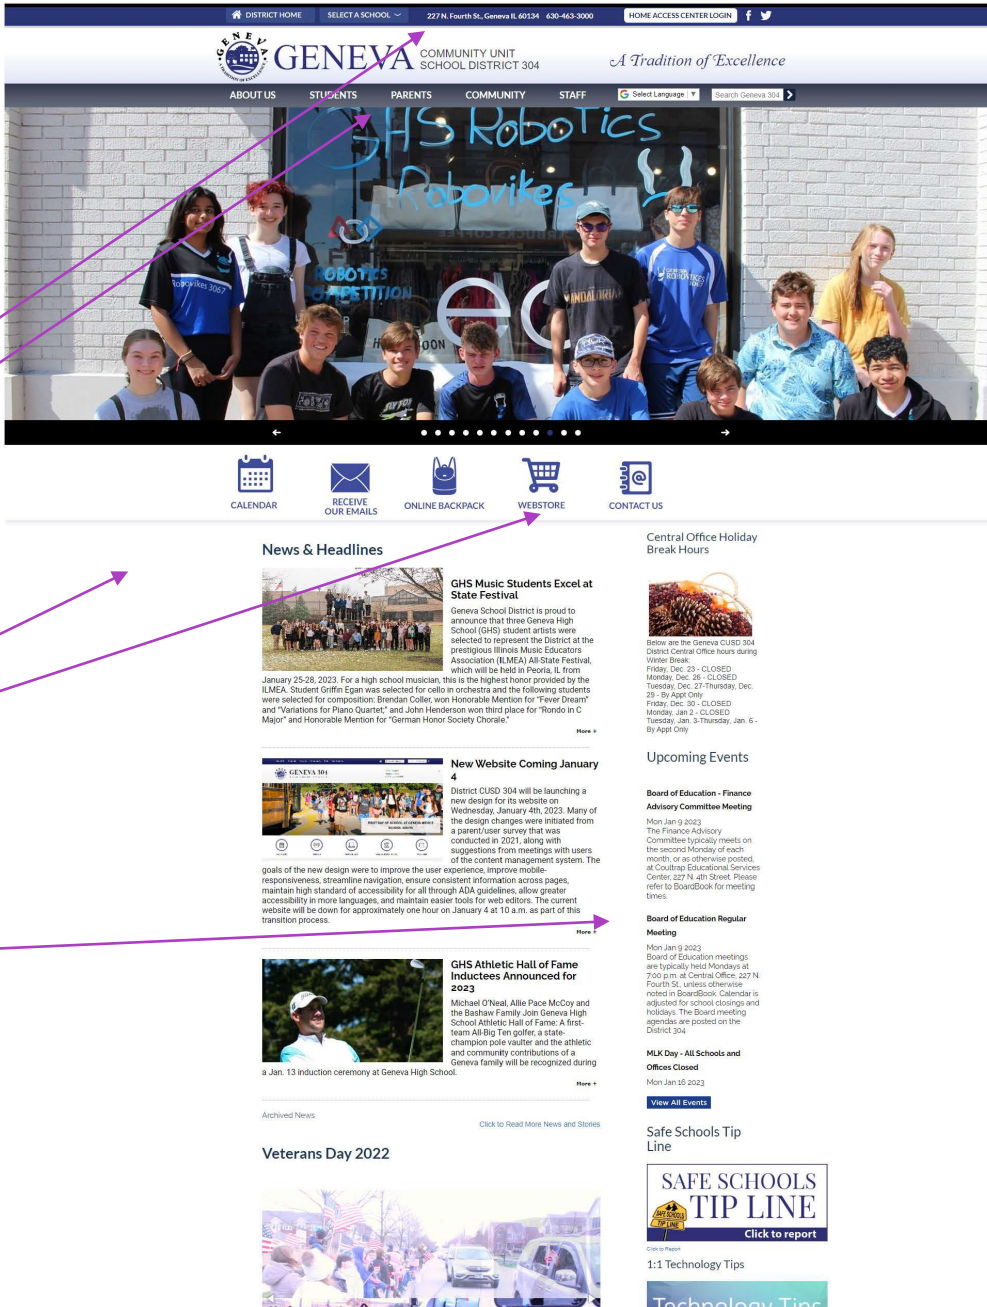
DISTRICT HOME SELECT A SCHOOL 227 N. Fourth St., Geneva IL 60134 630-463-3000 HOME ACCESS CENTER LOGIN

GENEVA COMMUNITY UNIT SCHOOL DISTRICT 304

A Tradition of Excellence

ABOUT US STUDENTS PARENTS COMMUNITY STAFF Select Language Search Geneva 304

GHS RoboTics Robovikes ROBOTICS COMPETITION

CALENDAR RECEIVE OUR EMAILS ONLINE BACKPACK WEBSTORE CONTACT US

News & Headlines

GHS Music Students Excel at State Festival

Geneva School District is proud to announce that three Geneva High School (GHS) student artists were selected to represent the District at the prestigious Illinois Music Educators Association (ILMEA) All-State Festival, which will be held in Peoria, IL from January 25-28, 2023. For a high school musician, this is the highest honor provided by the ILMEA. Student Griffin Egan was selected for cello in orchestra and the following students were selected for composition: Brendan Coller, won Honorable Mention for "Fever Dream" and "Variations for Piano Quartet," and John Henderson won third place for "Rondo in C Major" and Honorable Mention for "German Honor Society Chorale."

More +

New Website Coming January 4

District CUSD 304 will be launching a new design for its website on Wednesday, January 4th, 2023. Many of the design changes were initiated from a parent/user survey that was conducted in 2021, along with suggestions from meetings with users of the content management system. The goals of the new design were to improve the user experience, improve mobile-responsiveness, streamline navigation, ensure consistent information across pages, maintain high standard of accessibility for all through ADA guidelines, allow greater accessibility in more languages, and maintain easier tools for web editors. The current website will be down for approximately one hour on January 4 at 10 a.m. as part of this transition process.

More +

GHS Athletic Hall of Fame Inductees Announced for 2023

Michael O'Neal, Allie Pace McCoy and the Bashaw Family Join Geneva High School Athletic Hall of Fame: A first-team All-Big Ten golfer, a state-champion pole vaulter and the athletic and community contributions of a Geneva family will be recognized during a Jan. 13 induction ceremony at Geneva High School.

More +

Archived News

Click to Read More News and Stories

Veterans Day 2022

Central Office Holiday Break Hours

Below are the Geneva CUSD 304 District Central Office hours during Winter Break:
Friday, Dec. 23 - CLOSED
Monday, Dec. 26 - CLOSED
Tuesday, Dec. 27-Thursday, Dec. 29 - By Appt Only
Friday, Dec. 30 - CLOSED
Monday, Jan 2 - CLOSED
Tuesday, Jan. 3-Thursday, Jan. 6 - By Appt Only

Upcoming Events

Board of Education - Finance Advisory Committee Meeting
Mon Jan 9 2023
The Finance Advisory Committee typically meets on the second Monday of each month, or as otherwise posted, at Coultrap Educational Services Center, 227 N. 4th Street. Please refer to BoardBook for meeting times.

Board of Education Regular Meeting
Mon Jan 9 2023
Board of Education meetings are typically held Mondays at 7:00 p.m. at Central Office, 227 N. Fourth St., unless otherwise noted in BoardBook. Calendar is adjusted for school closings and holidays. The Board meeting agendas are posted on the District 304

MLK Day - All Schools and Offices Closed
Mon Jan 16 2023

View All Events

Safe Schools Tip Line

SAFE SCHOOLS TIP LINE Click to report

Click to Report

1:1 Technology Tips

Technology Tips